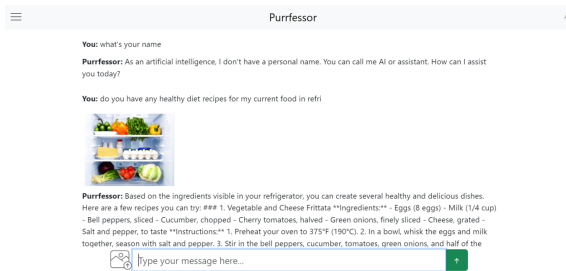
Purrfessor

**You:** what's your name

**Purrfessor:** As an artificial intelligence, I don't have a personal name. You can call me AI or assistant. How can I assist you today?

**You:** do you have any healthy diet recipes for my current food in refri

**Purrfessor:** Based on the ingredients visible in your refrigerator, you can create several healthy and delicious dishes. Here are a few recipes you can try: ### 1. Vegetable and Cheese Frittata **Ingredients:** - Eggs (8 eggs) - Milk (1/4 cup) - Bell peppers, sliced - Cucumber, chopped - Cherry tomatoes, halved - Green onions, finely sliced - Cheese, grated - Salt and pepper, to taste **Instructions:** 1. Preheat your oven to 375°F (190°C). 2. In a bowl, whisk the eggs and milk together, season with salt and pepper. 3. Stir in the bell peppers, cucumber, tomatoes, green onions, and half of the

Type your message here...